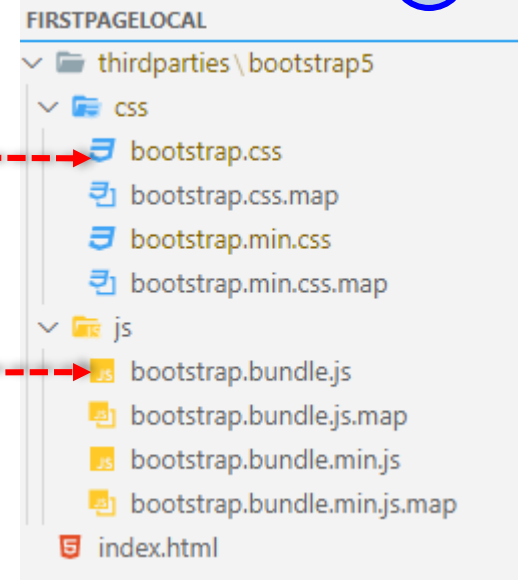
FIRSTPAGELOCAL
thirdparties \ bootstrap5
css
bootstrap.css
bootstrap.css.map
bootstrap.min.css
bootstrap.min.css.map
js
bootstrap.bundle.js
bootstrap.bundle.js.map
bootstrap.bundle.min.js
bootstrap.bundle.min.js.map
index.html